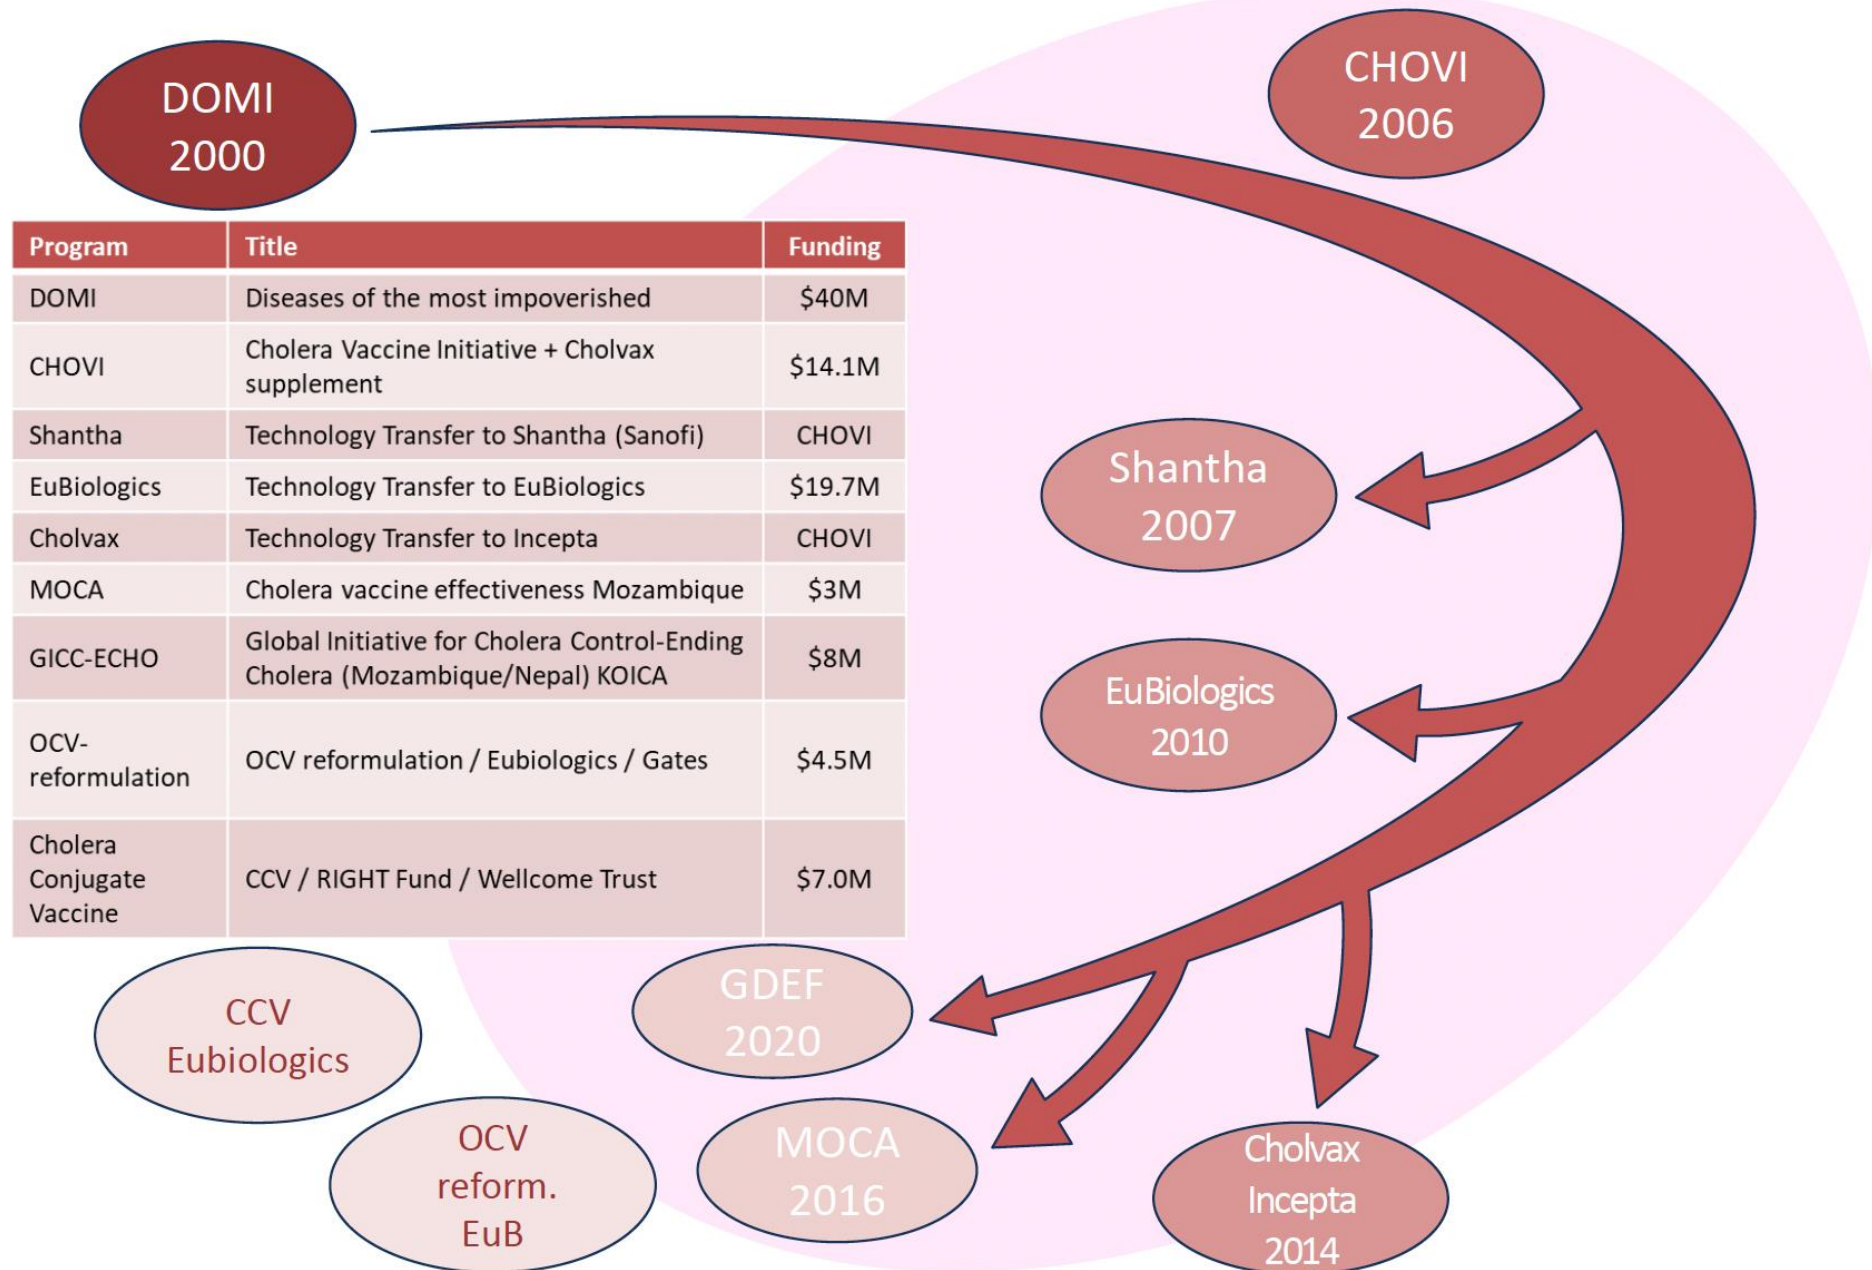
DOMI 2000

CHOVI 2006

| Program | Title | Funding |
|---|---|---|
| DOMI | Diseases of the most impoverished | \$40M |
| CHOVI | Cholera Vaccine Initiative + Cholvax supplement | \$14.1M |
| Shantha | Technology Transfer to Shantha (Sanofi) | CHOVI |
| EuBiologics | Technology Transfer to EuBiologics | \$19.7M |
| Cholvax | Technology Transfer to Incepta | CHOVI |
| MOCA | Cholera vaccine effectiveness Mozambique | \$3M |
| GICC-ECHO | Global Initiative for Cholera Control-Ending Cholera (Mozambique/Nepal) KOICA | \$8M |
| OCV-reformulation | OCV reformulation / Eubiologics / Gates | \$4.5M |
| Cholera Conjugate Vaccine | CCV / RIGHT Fund / Wellcome Trust | \$7.0M |

Shantha 2007

EuBiologics 2010

GDEF 2020

CCV Eubiologics

OCV reform. EuB

MOCA 2016

Cholvax Incepta 2014